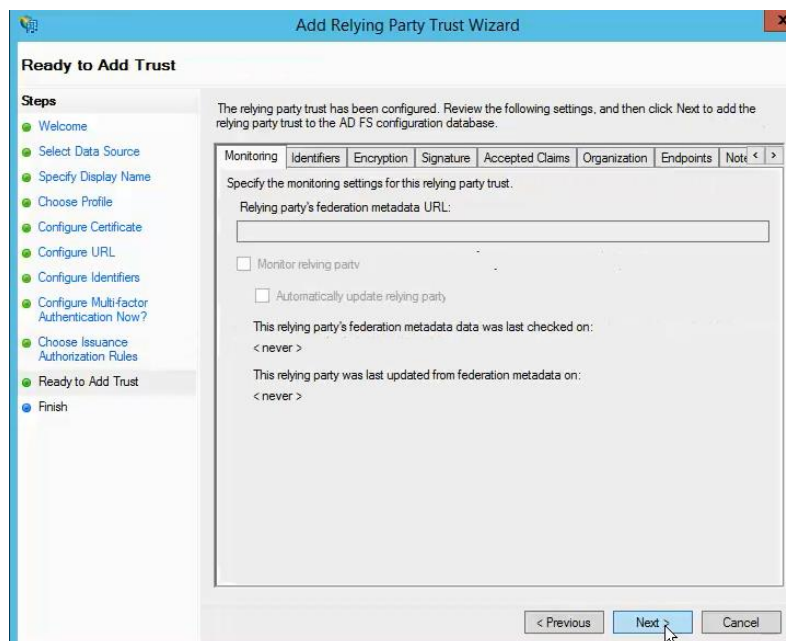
Add Relying Party Trust Wizard

Ready to Add Trust

Steps
Welcome
Select Data Source
Specify Display Name
Choose Profile
Configure Certificate
Configure URL
Configure Identifiers
Configure Multi-factor Authentication Now?
Choose Issuance Authorization Rules
Ready to Add Trust
Finish

The relying party trust has been configured. Review the following settings, and then click Next to add the relying party trust to the AD FS configuration database.

Monitoring | Identifiers | Encryption | Signature | Accepted Claims | Organization | Endpoints | Note

Specify the monitoring settings for this relying party trust.

Relying party's federation metadata URL:

Monitor relying party

Automatically update relying party

This relying party's federation metadata data was last checked on:
< never >

This relying party was last updated from federation metadata on:
< never >

< Previous | Next > | Cancel